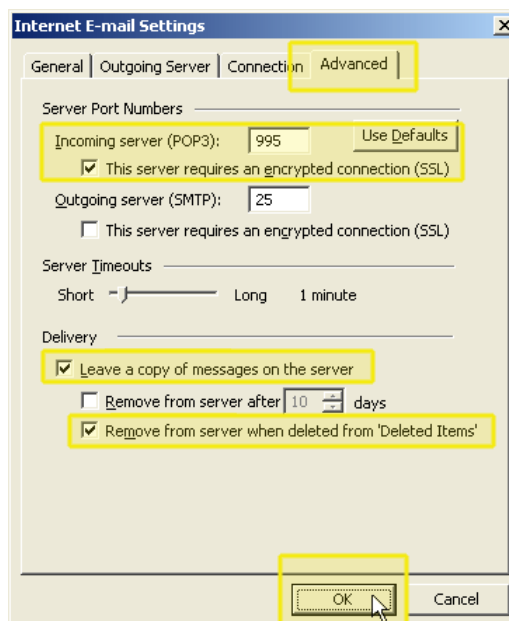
Internet E-mail Settings

X

General | Outgoing Server | Connection | Advanced

Server Port Numbers

Incoming server (POP3): 995 Use Defaults

This server requires an encrypted connection (SSL)

Outgoing server (SMTP): 25

This server requires an encrypted connection (SSL)

Server Timeouts

Short Long 1 minute

Delivery

Leave a copy of messages on the server

Remove from server after 10 days

Remove from server when deleted from 'Deleted Items'

OK Cancel